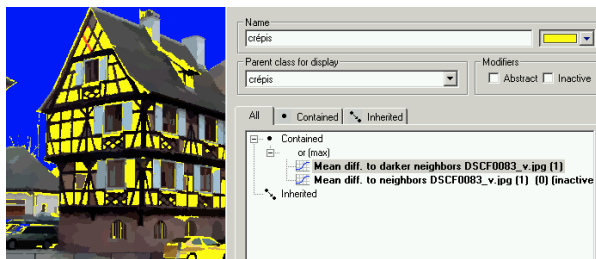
Name
crépis

Parent class for display
crépis

Modifiers
Abstract
Inactive

All
Contained
Inherited

Contained
or (max)
Mean diff. to darker neighbors DSCF0083_v.jpg (1)
Mean diff. to neighbors DSCF0083_v.jpg (1) (0) (inactive
Inherited